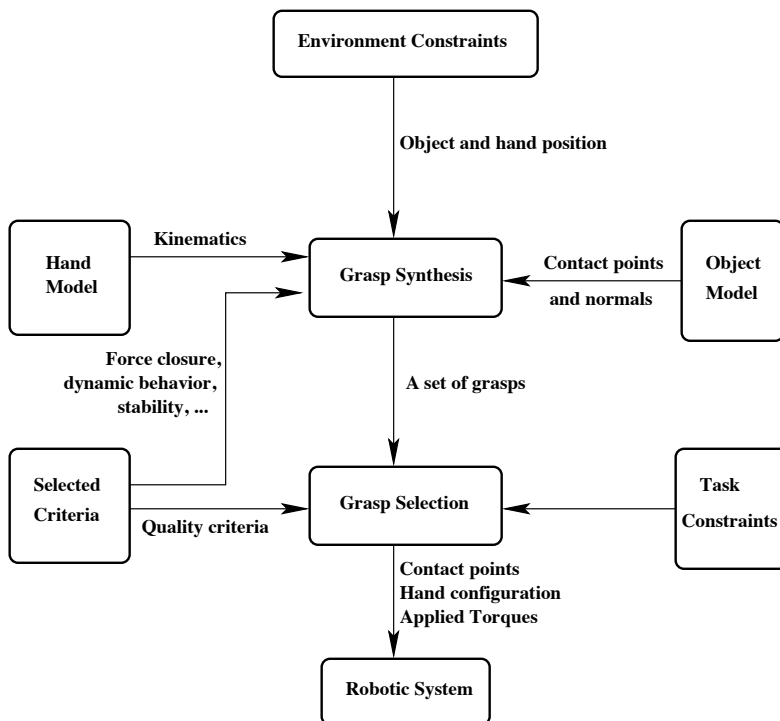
Environment Constraints

Object and hand position

Hand Model

Kinematics

Grasp Synthesis

Contact points and normals

Object Model

Force closure, dynamic behavior, stability, ...

A set of grasps

Selected Criteria

Quality criteria

Grasp Selection

Task Constraints

Contact points
Hand configuration
Applied Torques

Robotic System